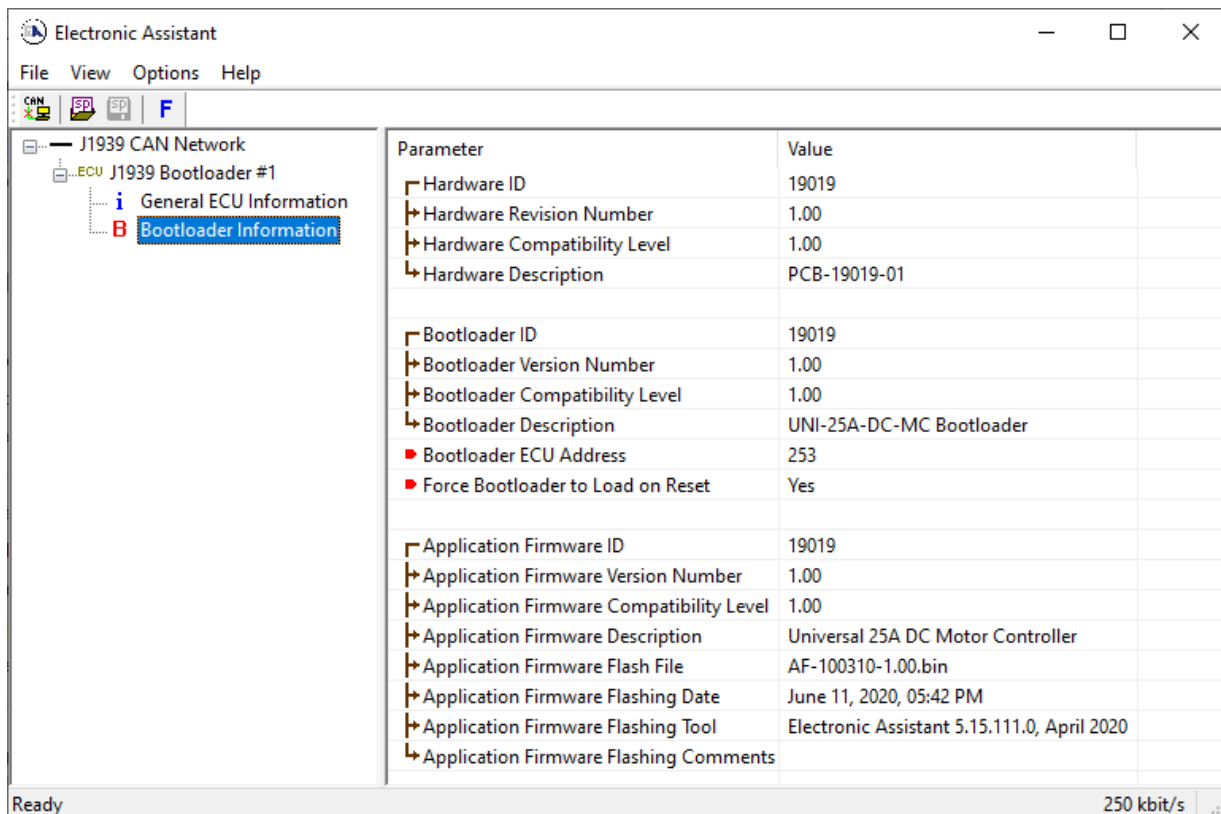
Electronic Assistant

File View Options Help

CAN SP SP F

J1939 CAN Network
ECU J1939 Bootloader #1
i General ECU Information
B Bootloader Information

| Parameter | Value |
|---|---|
| Hardware ID | 19019 |
| Hardware Revision Number | 1.00 |
| Hardware Compatibility Level | 1.00 |
| Hardware Description | PCB-19019-01 |
| | |
| Bootloader ID | 19019 |
| Bootloader Version Number | 1.00 |
| Bootloader Compatibility Level | 1.00 |
| Bootloader Description | UNI-25A-DC-MC Bootloader |
| Bootloader ECU Address | 253 |
| Force Bootloader to Load on Reset | Yes |
| | |
| Application Firmware ID | 19019 |
| Application Firmware Version Number | 1.00 |
| Application Firmware Compatibility Level | 1.00 |
| Application Firmware Description | Universal 25A DC Motor Controller |
| Application Firmware Flash File | AF-100310-1.00.bin |
| Application Firmware Flashing Date | June 11, 2020, 05:42 PM |
| Application Firmware Flashing Tool | Electronic Assistant 5.15.111.0, April 2020 |
| Application Firmware Flashing Comments | |

Ready 250 kbit/s